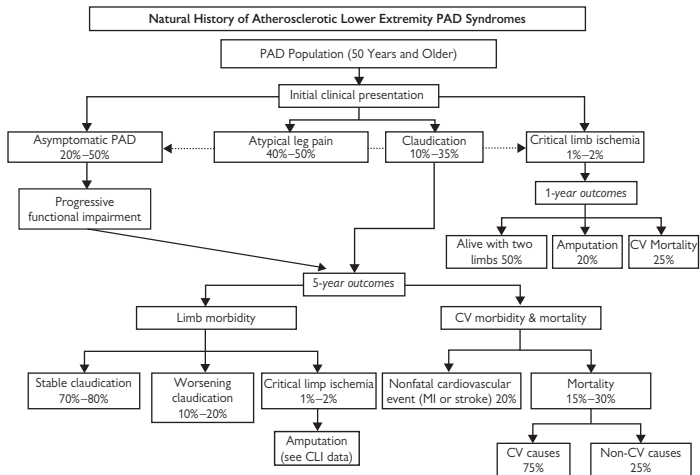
Natural History of Atherosclerotic Lower Extremity PAD Syndromes

PAD Population (50 Years and Older)

Initial clinical presentation

Asymptomatic PAD 20%–50%

Atypical leg pain 40%–50%

Claudication 10%–35%

Critical limb ischemia 1%–2%

Progressive functional impairment

1-year outcomes

Alive with two limbs 50%

Amputation 20%

CV Mortality 25%

5-year outcomes

Limb morbidity

CV morbidity & mortality

Stable claudication 70%–80%

Worsening claudication 10%–20%

Critical limp ischemia 1%–2%

Nonfatal cardiovascular event (MI or stroke) 20%

Mortality 15%–30%

Amputation (see CLI data)

CV causes 75%

Non-CV causes 25%